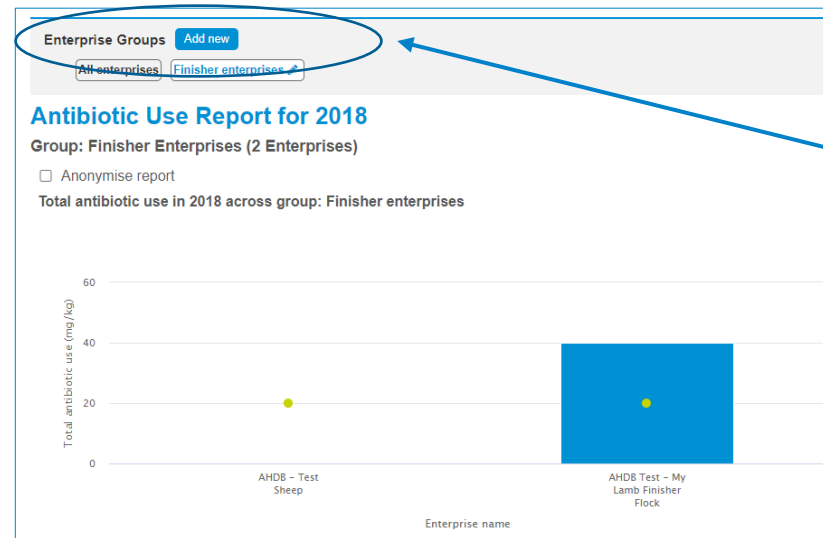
Enterprise Groups Add new

All enterprises Finisher enterprises

Antibiotic Use Report for 2018

Group: Finisher Enterprises (2 Enterprises)

Anonymise report

Total antibiotic use in 2018 across group: Finisher enterprises

60
40
20
0

Total antibiotic use (mg/kg)

AHDB - Test Sheep

AHDB Test - My Lamb Finisher Flock

Enterprise name